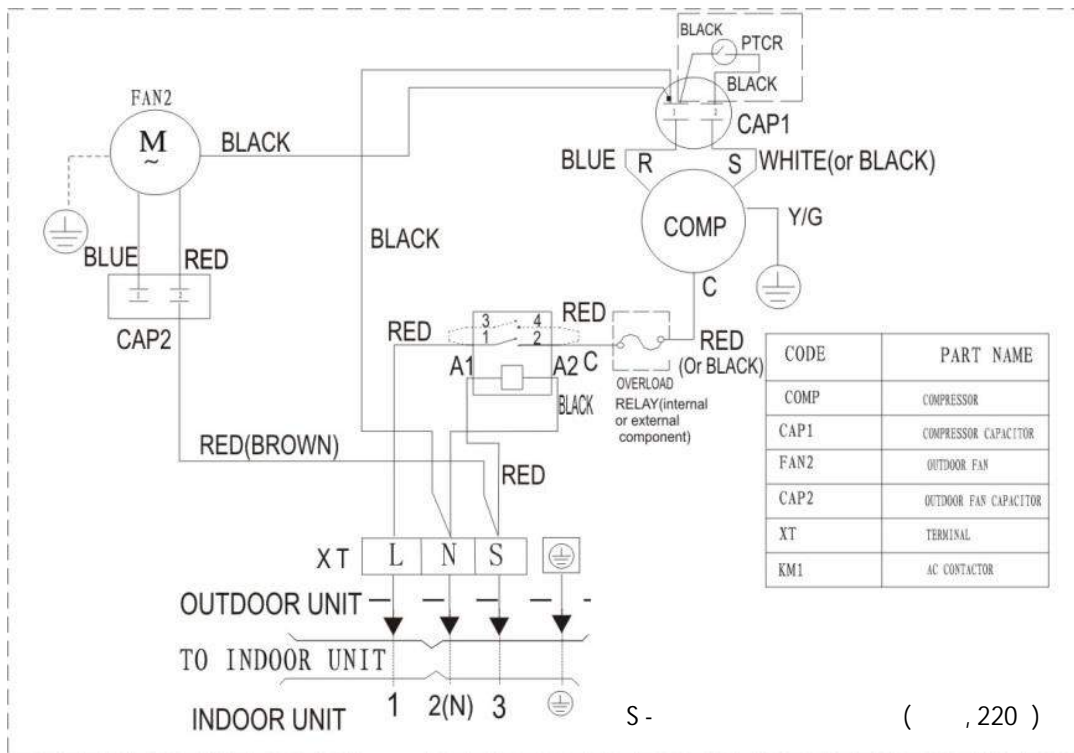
BLACK
PTCR
BLACK
FAN2
M
~
BLACK
CAP1
BLUE R S WHITE(or BLACK)
COMP
Y/G
BLACK
BLUE RED
CAP2
C
RED
3 4
1 2
RED
RED
A1 A2 C
(Or BLACK)
OVERLOAD
BLACK
RELAY(internal or external component)
RED(BROWN)
RED
XT L N S
OUTDOOR UNIT
TO INDOOR UNIT
INDOOR UNIT 1 2(N) 3
S - ( , 220 )

| CODE | PART NAME |
|---|---|
| COMP | COMPRESSOR |
| CAP1 | COMPRESSOR CAPACITOR |
| FAN2 | OUTDOOR FAN |
| CAP2 | OUTDOOR FAN CAPACITOR |
| XT | TERMINAL |
| KM1 | AC CONTACTOR |